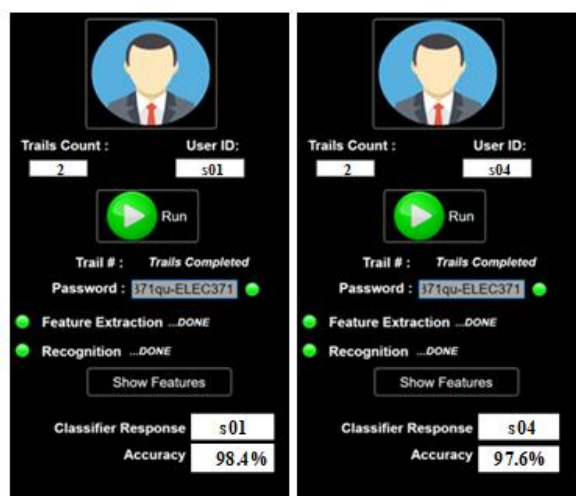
Trails Count : 2
User ID: s01
Run
Trail # : Trails Completed
Password : 371qu-ELEC371
Feature Extraction ...DONE
Recognition ...DONE
Show Features
Classifier Response s01
Accuracy 98.4%

Trails Count : 2
User ID: s04
Run
Trail # : Trails Completed
Password : 371qu-ELEC371
Feature Extraction ...DONE
Recognition ...DONE
Show Features
Classifier Response s04
Accuracy 97.6%